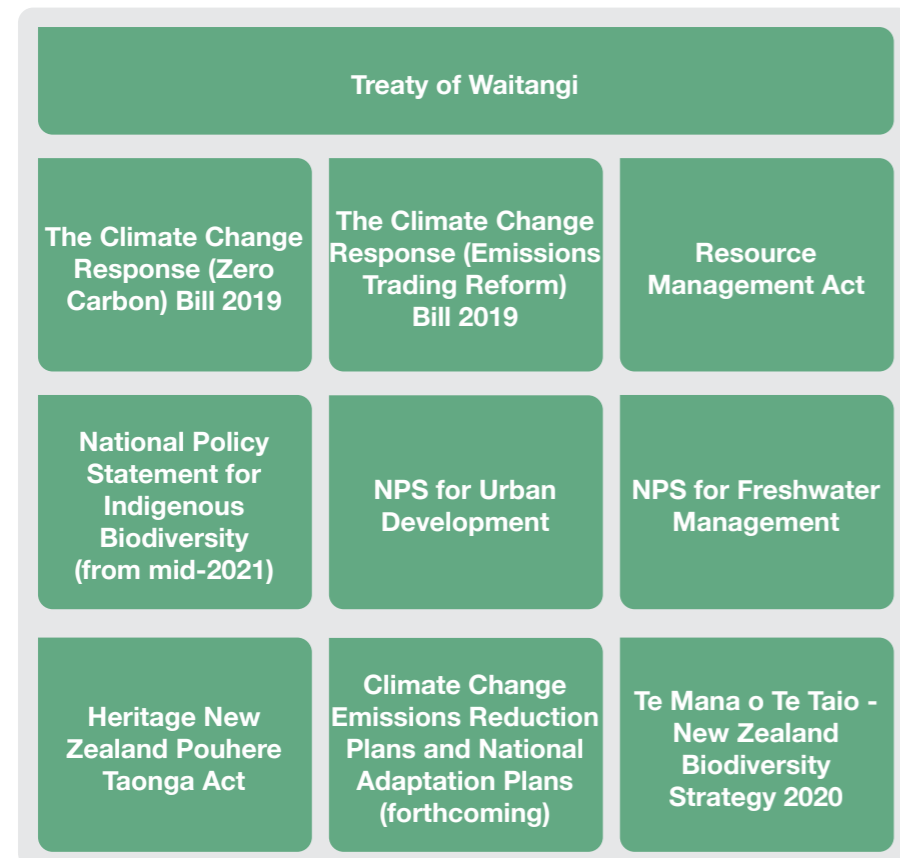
Treaty of Waitangi

The Climate Change Response (Zero Carbon) Bill 2019

The Climate Change Response (Emissions Trading Reform) Bill 2019

Resource Management Act

National Policy Statement for Indigenous Biodiversity (from mid-2021)

NPS for Urban Development

NPS for Freshwater Management

Heritage New Zealand Pouhere Taonga Act

Climate Change Emissions Reduction Plans and National Adaptation Plans (forthcoming)

Te Mana o Te Taio - New Zealand Biodiversity Strategy 2020